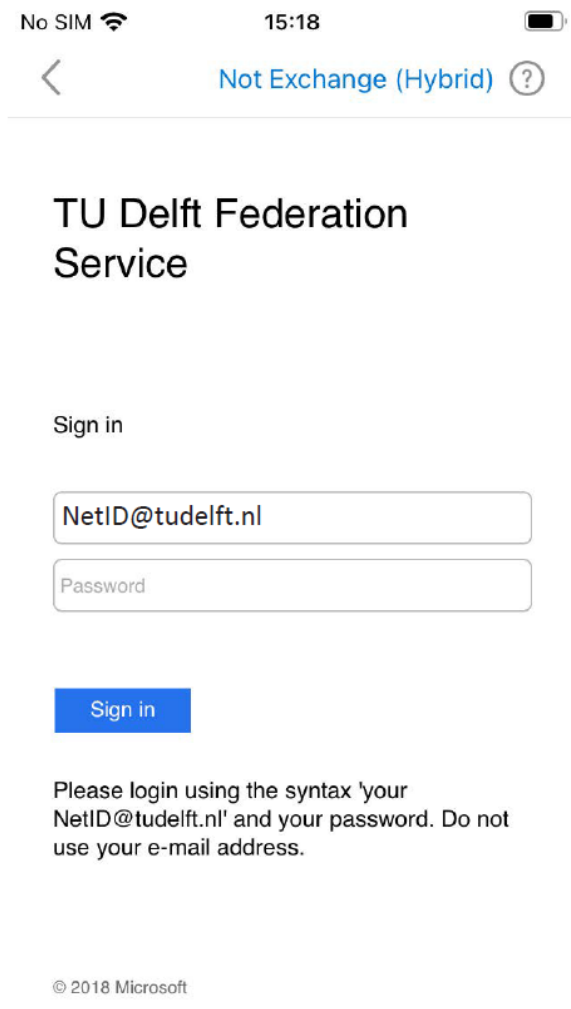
No SIM 15:18

Not Exchange (Hybrid) ?

TU Delft Federation Service

Sign in

NetID@tudelft.nl

Password

Sign in

Please login using the syntax 'your NetID@tudelft.nl' and your password. Do not use your e-mail address.

© 2018 Microsoft